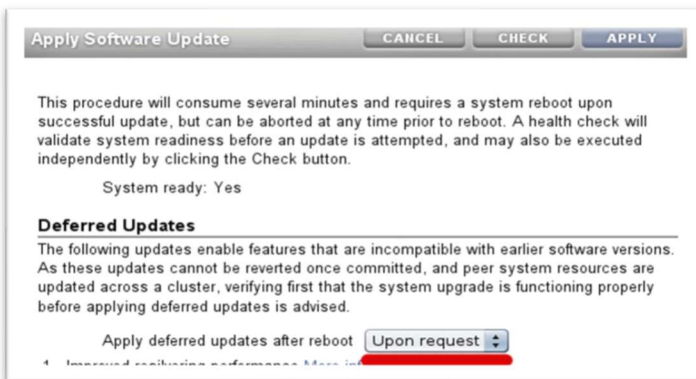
Apply Software Update

CANCEL

CHECK

APPLY

This procedure will consume several minutes and requires a system reboot upon successful update, but can be aborted at any time prior to reboot. A health check will validate system readiness before an update is attempted, and may also be executed independently by clicking the Check button.

System ready: Yes

Deferred Updates

The following updates enable features that are incompatible with earlier software versions. As these updates cannot be reverted once committed, and peer system resources are updated across a cluster, verifying first that the system upgrade is functioning properly before applying deferred updates is advised.

Apply deferred updates after reboot Upon request

1. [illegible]